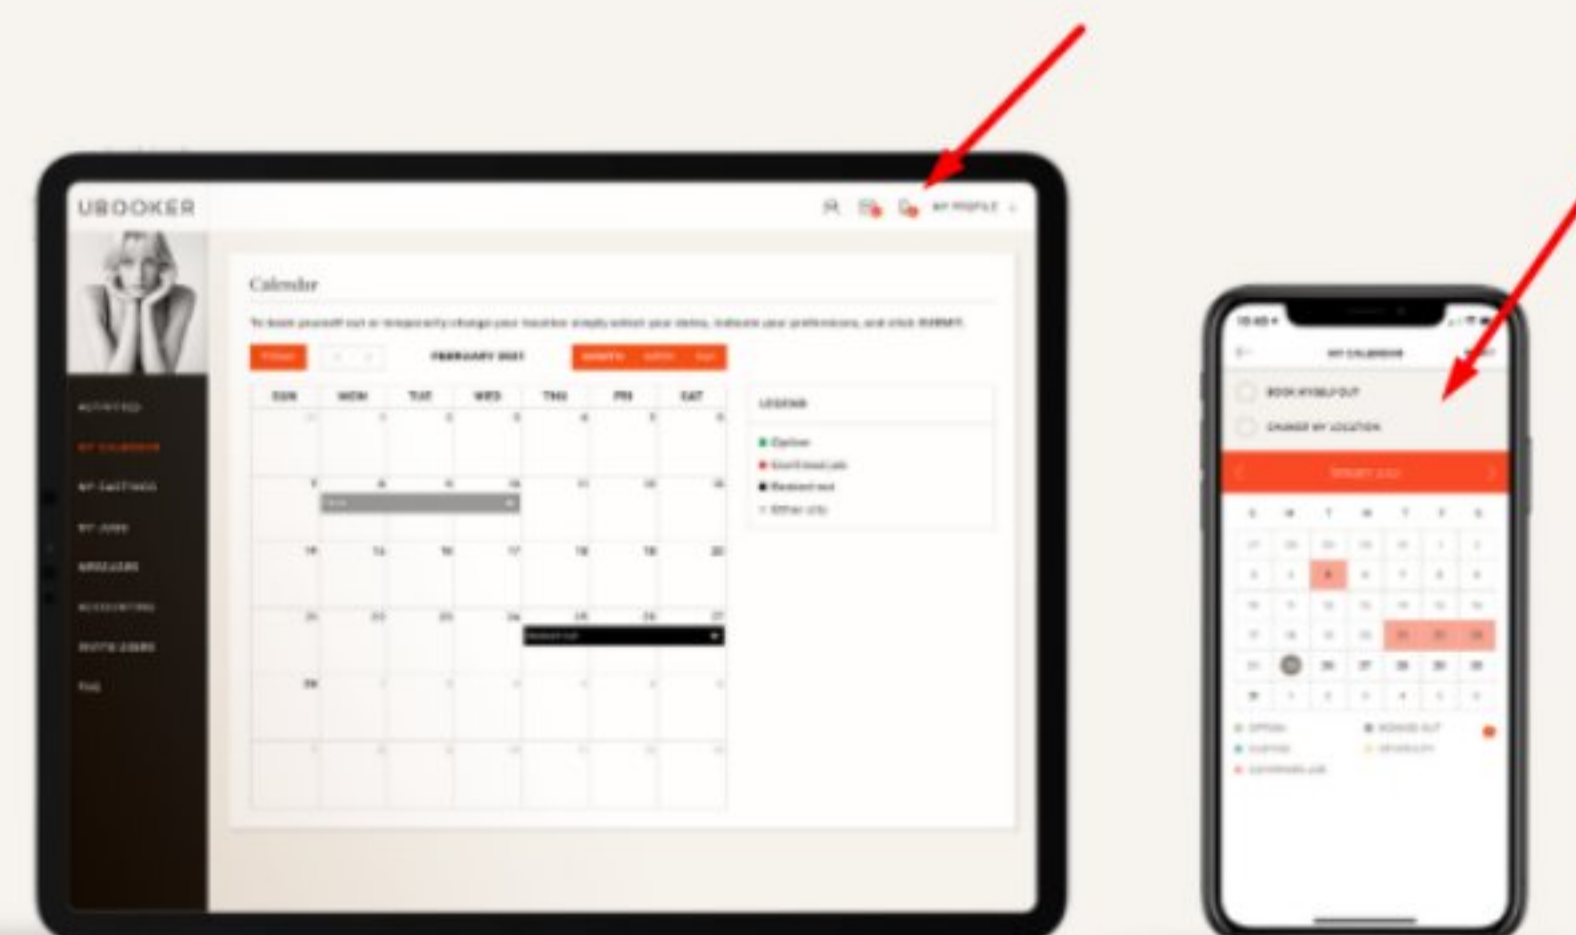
UBOOKER

MY PROFILE

Calendar

To book yourself out or temporarily change your location simply select your dates, indicate your preferences, and click SUBMIT.

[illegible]

FEBRUARY 2021

MONTH WEEK DAY

| SUN | MON | TUE | WED | THU | FRI | SAT |
|---|---|---|---|---|---|---|
| 31 | 1 | 2 | 3 | 4 | 5 | 6 |
| 7 | 8 | 9 | 10 | 11 | 12 | 13 |
| 14 | 15 | 16 | 17 | 18 | 19 | 20 |
| 21 | 22 | 23 | 24 | 25 | 26 | 27 |
| 28 | 1 | 2 | 3 | 4 | 5 | 6 |
| 7 | 8 | 9 | 10 | 11 | 12 | 13 |

Booked out

LEGEND

Option

Confirmed Job

Booked out

Other city

ACTIVITIES

MY CALENDAR

MY CASTINGS

MY JOBS

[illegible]

ACCOUNTING

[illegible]

FAQ

MY CALENDAR

BOOK MYSELF OUT

CHANGE MY LOCATION

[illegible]

S M T W T F S

OPTION

BOOKED OUT

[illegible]

CONFIRMED JOB